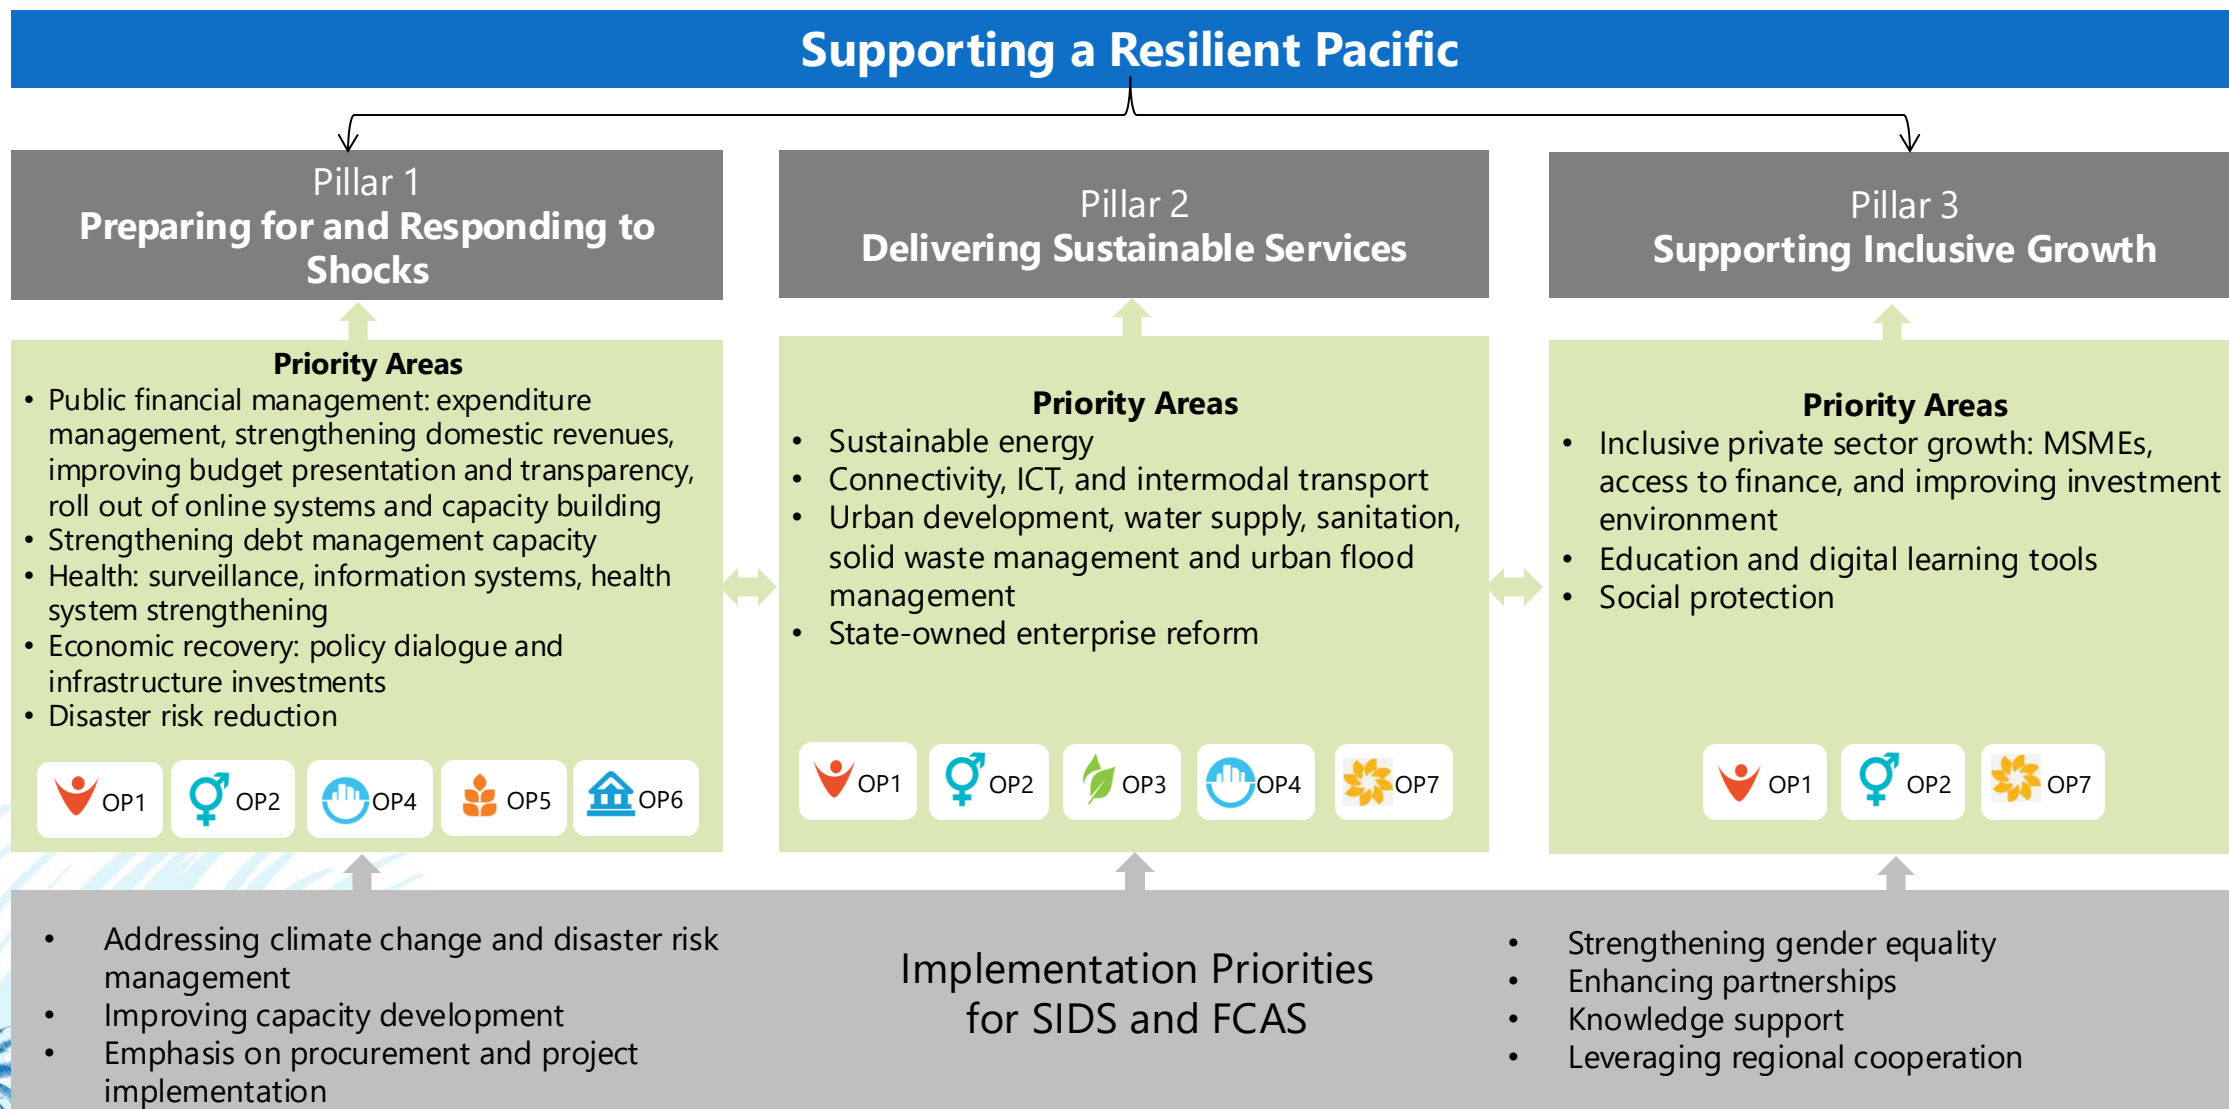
Supporting a Resilient Pacific

Pillar 1
Preparing for and Responding to Shocks

Pillar 2
Delivering Sustainable Services

Pillar 3
Supporting Inclusive Growth

Priority Areas
• Public financial management: expenditure management, strengthening domestic revenues, improving budget presentation and transparency, roll out of online systems and capacity building
• Strengthening debt management capacity
• Health: surveillance, information systems, health system strengthening
• Economic recovery: policy dialogue and infrastructure investments
• Disaster risk reduction

OP1 OP2 OP4 OP5 OP6

Priority Areas
• Sustainable energy
• Connectivity, ICT, and intermodal transport
• Urban development, water supply, sanitation, solid waste management and urban flood management
• State-owned enterprise reform

OP1 OP2 OP3 OP4 OP7

Priority Areas
• Inclusive private sector growth: MSMEs, access to finance, and improving investment environment
• Education and digital learning tools
• Social protection

OP1 OP2 OP7

• Addressing climate change and disaster risk management
• Improving capacity development
• Emphasis on procurement and project implementation

Implementation Priorities for SIDS and FCAS

• Strengthening gender equality
• Enhancing partnerships
• Knowledge support
• Leveraging regional cooperation